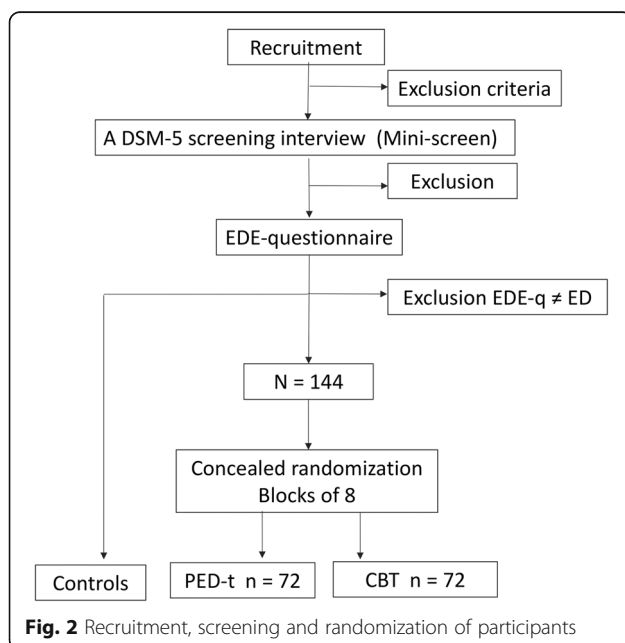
Recruitment

Exclusion criteria

A DSM-5 screening interview (Mini-screen)

Exclusion

EDE-questionnaire

Exclusion EDE-q ≠ ED

N = 144

Concealed randomization
Blocks of 8

Controls

PED-t n = 72

CBT n = 72

**Fig. 2** Recruitment, screening and randomization of participants